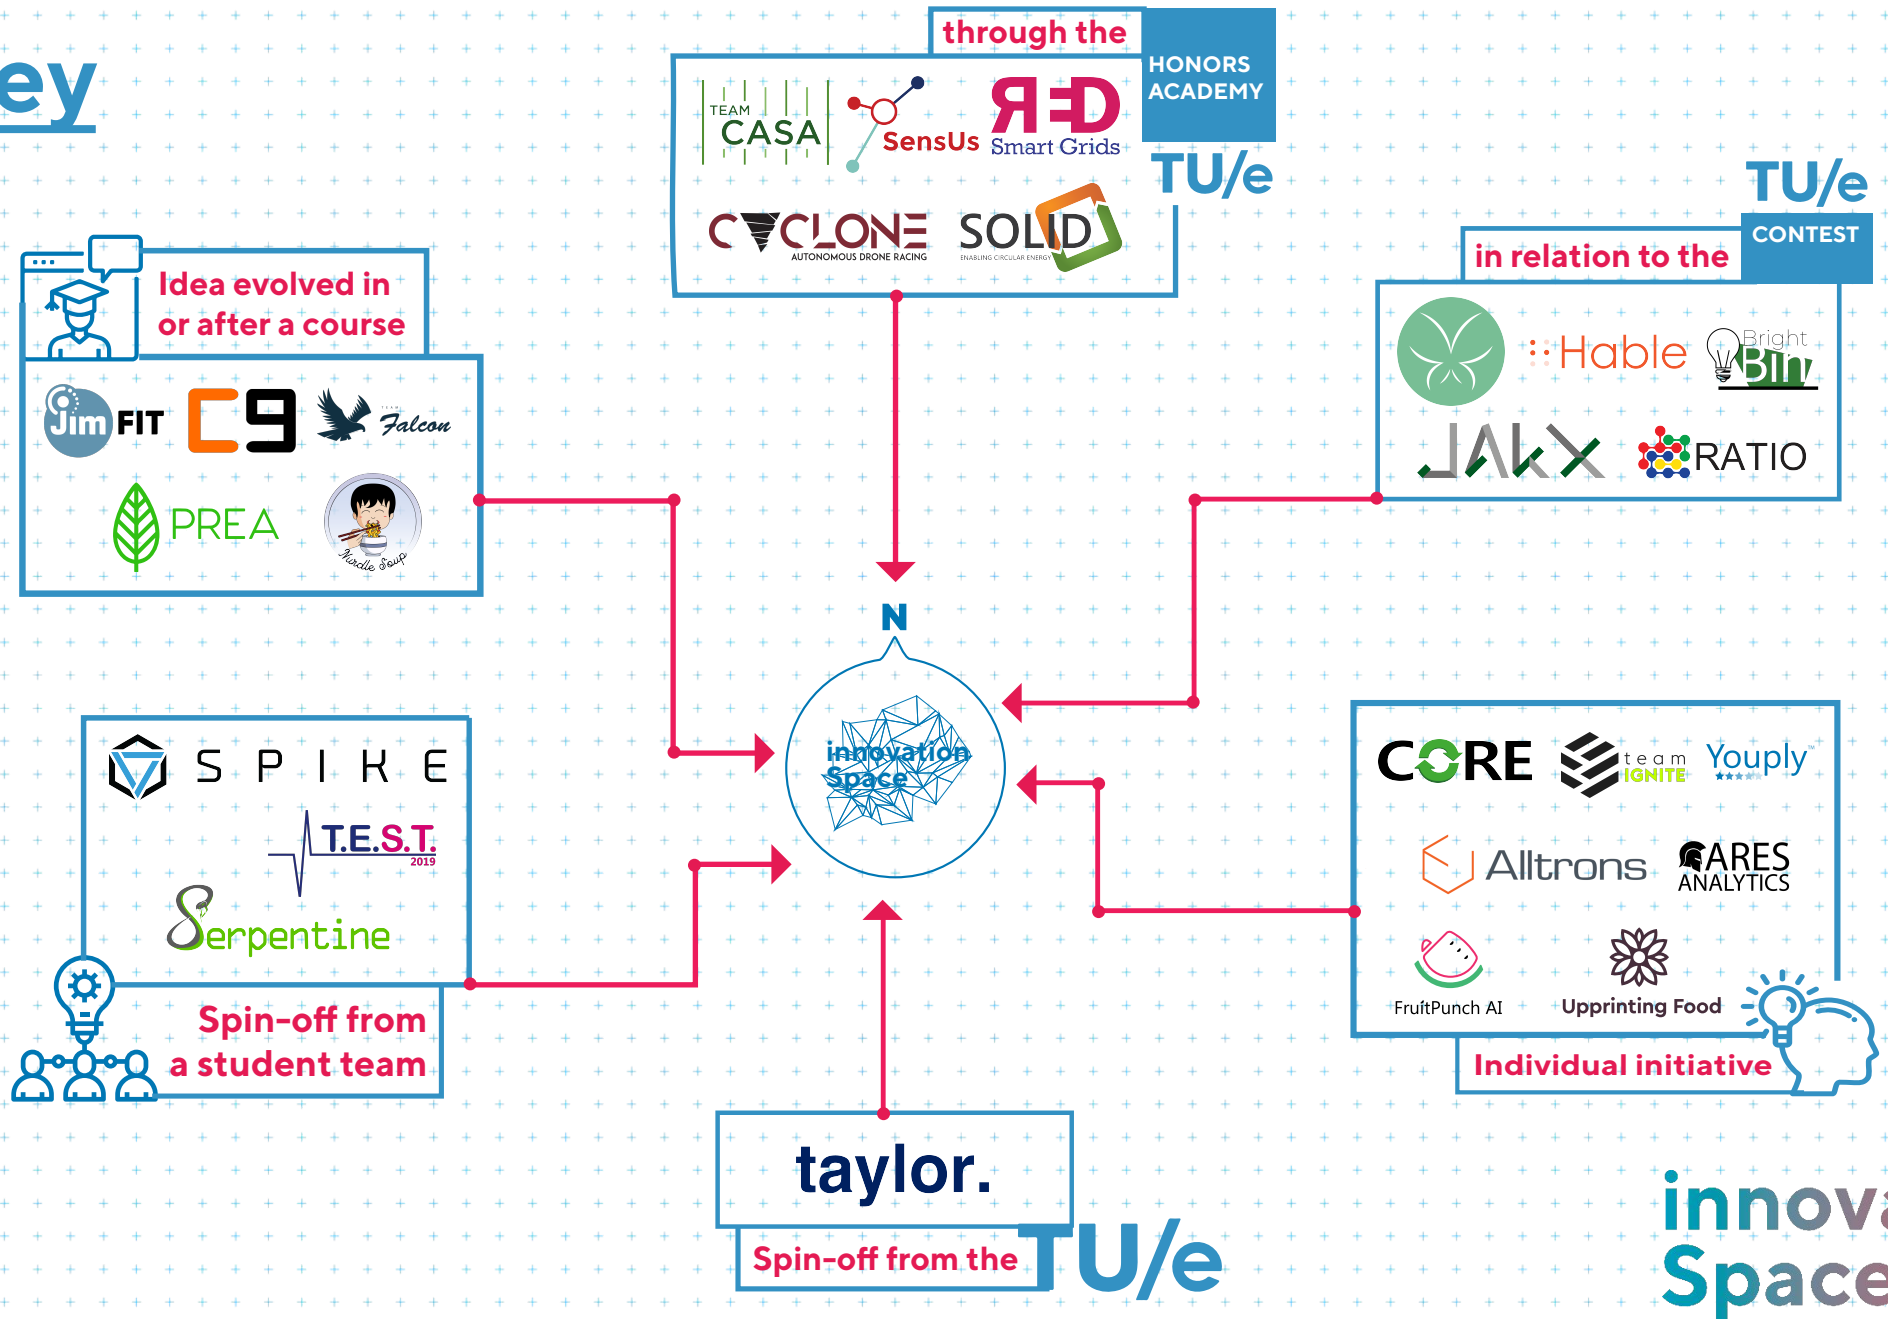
ey

through the
HONORS ACADEMY
TU/e

TEAM CASA
SensUs
RED Smart Grids
CYCLONE AUTONOMOUS DRONE RACING
SOLID ENABLING CIRCULAR ENERGY

TU/e
CONTEST
in relation to the

Hable
Bright Bin
JAKX
RATIO

Idea evolved in or after a course

Jim FIT
C9
Falcon
PREA
Noodle Soup

N
innovation Space

SPIKE
T.E.S.T. 2019
Serpentine

Spin-off from a student team

CORE
team IGNITE
Youply
Alltrons
ARES ANALYTICS
FruitPunch AI
Upprinting Food

Individual initiative

taylor.
Spin-off from the TU/e

innova Space